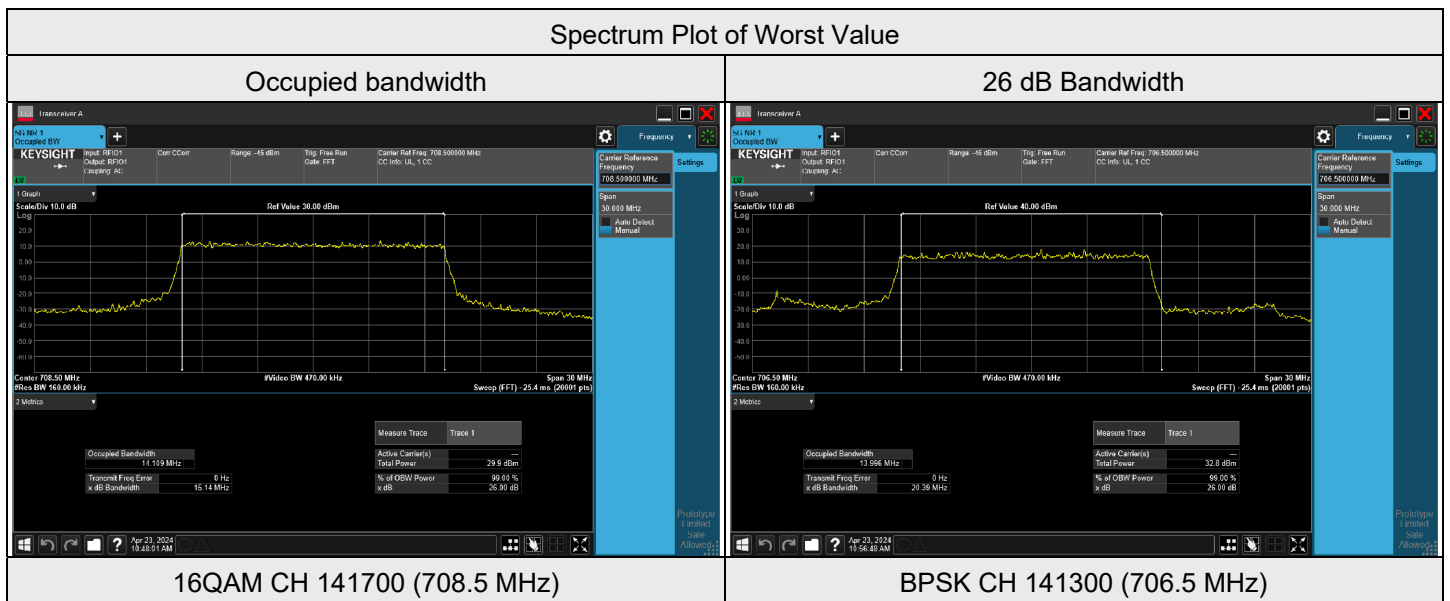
| Spectrum Plot of Worst Value | |
|---|---|
| Occupied bandwidth | 26 dB Bandwidth |
| Transceiver A<br>5G NR 1 Occupied BW<br>KEYSIGHT Input: RFIO1 Output: RFIO1 Coupling: AC Corr CCorr Range: -45 dBm Trig: Free Run Gate: FFT Carrier Ref Freq: 708.500000 MHz CC Info: UL, 1 CC<br>Frequency Settings<br>Carrier Reference Frequency 708.500000 MHz<br>Span 30.000 MHz<br>Auto Detect Manual<br>1 Graph<br>Scale/Div 10.0 dB Log Ref Value 30.00 dBm<br>20.0 10.0 0.00 -10.0 -20.0 -30.0 -40.0 -50.0 -60.0<br>Center 708.50 MHz #Res BW 160.00 kHz #Video BW 470.00 kHz Span 30 MHz Sweep (FFT) ~25.4 ms (20001 pts)<br>2 Metrics<br>Measure Trace Trace 1<br>Occupied Bandwidth 14.109 MHz<br>Active Carrier(s) ---<br>Total Power 29.9 dBm<br>Transmit Freq Error 0 Hz<br>x dB Bandwidth 15.14 MHz<br>% of OBW Power 99.00 %<br>x dB 26.00 dB<br>Prototype Limited Sale Allowed<br>Apr 23, 2024 10:48:01 AM | Transceiver A<br>5G NR 1 Occupied BW<br>KEYSIGHT Input: RFIO1 Output: RFIO1 Coupling: AC Corr CCorr Range: -45 dBm Trig: Free Run Gate: FFT Carrier Ref Freq: 706.500000 MHz CC Info: UL, 1 CC<br>Frequency Settings<br>Carrier Reference Frequency 706.500000 MHz<br>Span 30.000 MHz<br>Auto Detect Manual<br>1 Graph<br>Scale/Div 10.0 dB Log Ref Value 40.00 dBm<br>30.0 20.0 10.0 0.00 -10.0 -20.0 -30.0 -40.0 -50.0<br>Center 706.50 MHz #Res BW 160.00 kHz #Video BW 470.00 kHz Span 30 MHz Sweep (FFT) ~25.4 ms (20001 pts)<br>2 Metrics<br>Measure Trace Trace 1<br>Occupied Bandwidth 13.996 MHz<br>Active Carrier(s) ---<br>Total Power 32.8 dBm<br>Transmit Freq Error 0 Hz<br>x dB Bandwidth 20.39 MHz<br>% of OBW Power 99.00 %<br>x dB 26.00 dB<br>Prototype Limited Sale Allowed<br>Apr 23, 2024 10:56:48 AM |
| 16QAM CH 141700 (708.5 MHz) | BPSK CH 141300 (706.5 MHz) |